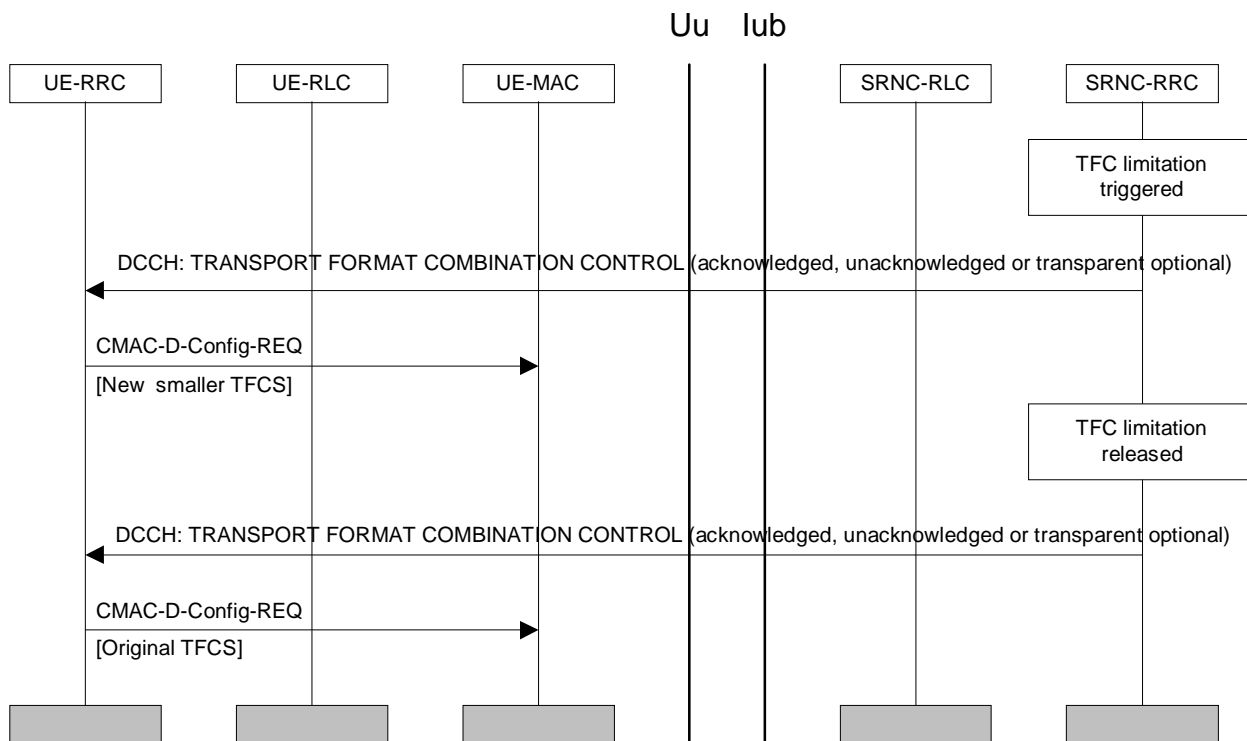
Uu Iub

UE-RRC

UE-RLC

UE-MAC

SRNC-RLC

SRNC-RRC

TFC limitation triggered

DCCH: TRANSPORT FORMAT COMBINATION CONTROL (acknowledged, unacknowledged or transparent optional)

CMAC-D-Config-REQ

[New smaller TFCS]

TFC limitation released

DCCH: TRANSPORT FORMAT COMBINATION CONTROL (acknowledged, unacknowledged or transparent optional)

CMAC-D-Config-REQ

[Original TFCS]